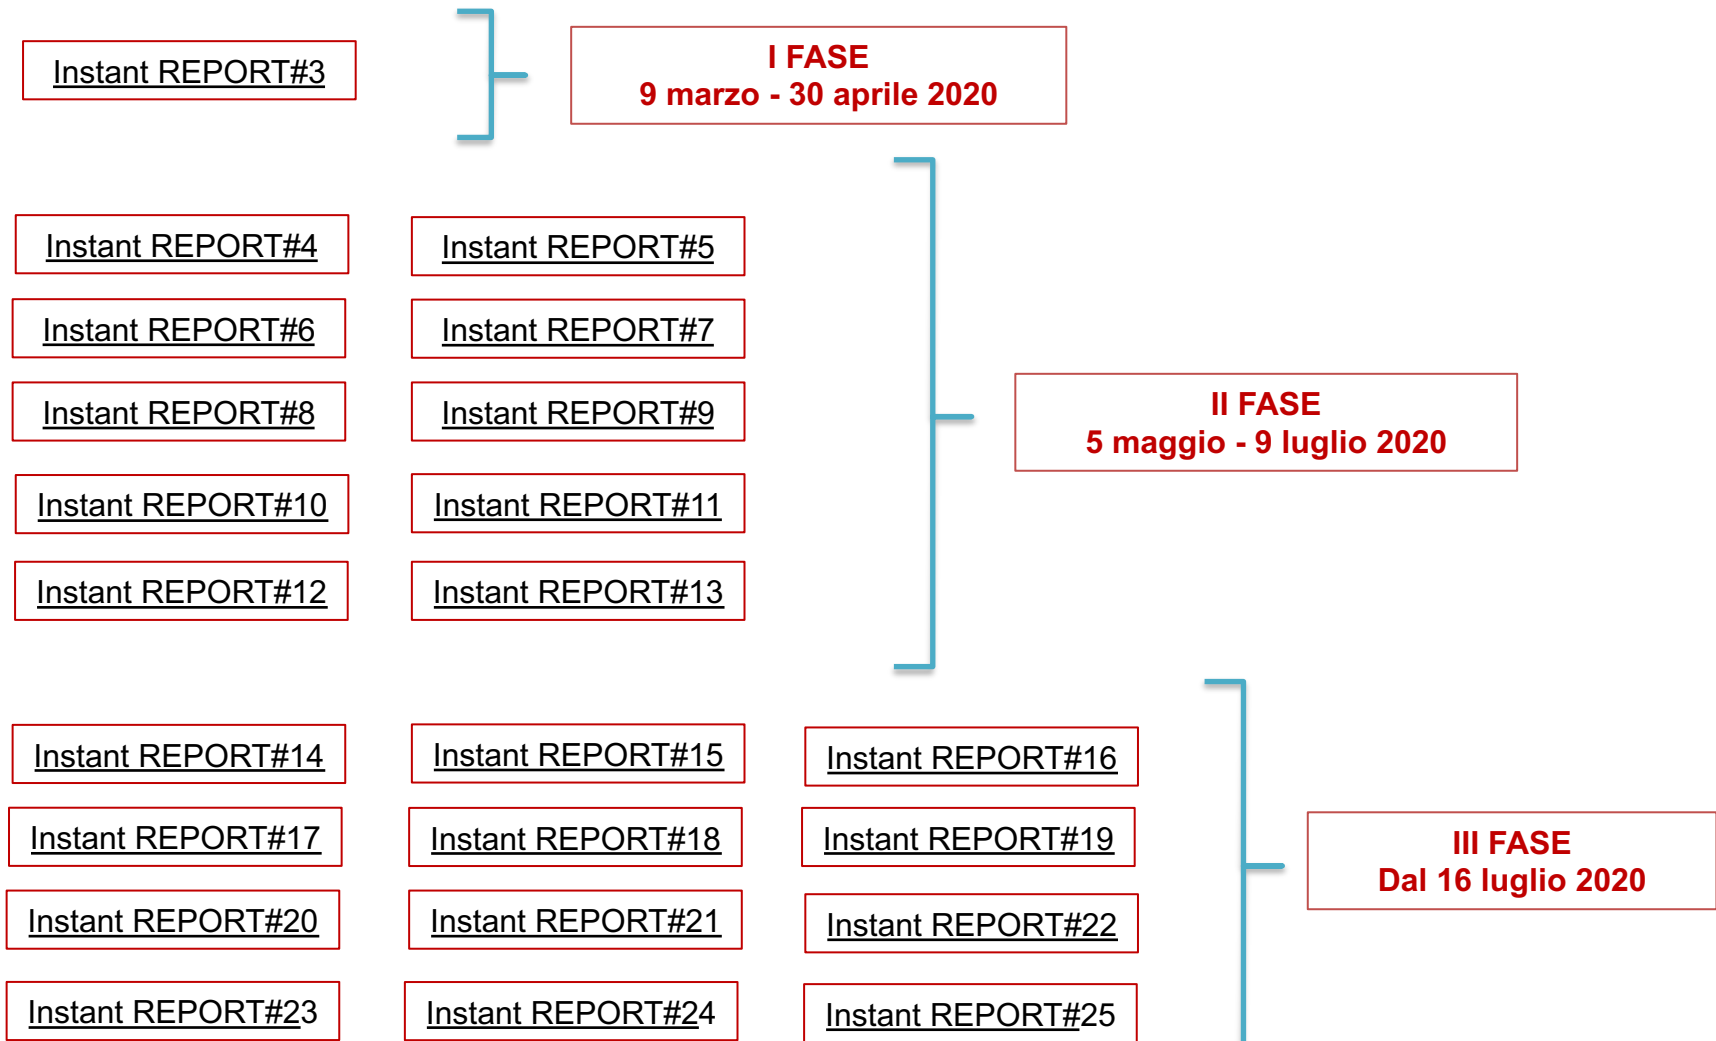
Instant REPORT#3

I FASE
9 marzo - 30 aprile 2020

Instant REPORT#4
Instant REPORT#5
Instant REPORT#6
Instant REPORT#7
Instant REPORT#8
Instant REPORT#9
Instant REPORT#10
Instant REPORT#11
Instant REPORT#12
Instant REPORT#13

II FASE
5 maggio - 9 luglio 2020

Instant REPORT#14
Instant REPORT#15
Instant REPORT#16
Instant REPORT#17
Instant REPORT#18
Instant REPORT#19
Instant REPORT#20
Instant REPORT#21
Instant REPORT#22
Instant REPORT#23
Instant REPORT#24
Instant REPORT#25

III FASE
Dal 16 luglio 2020